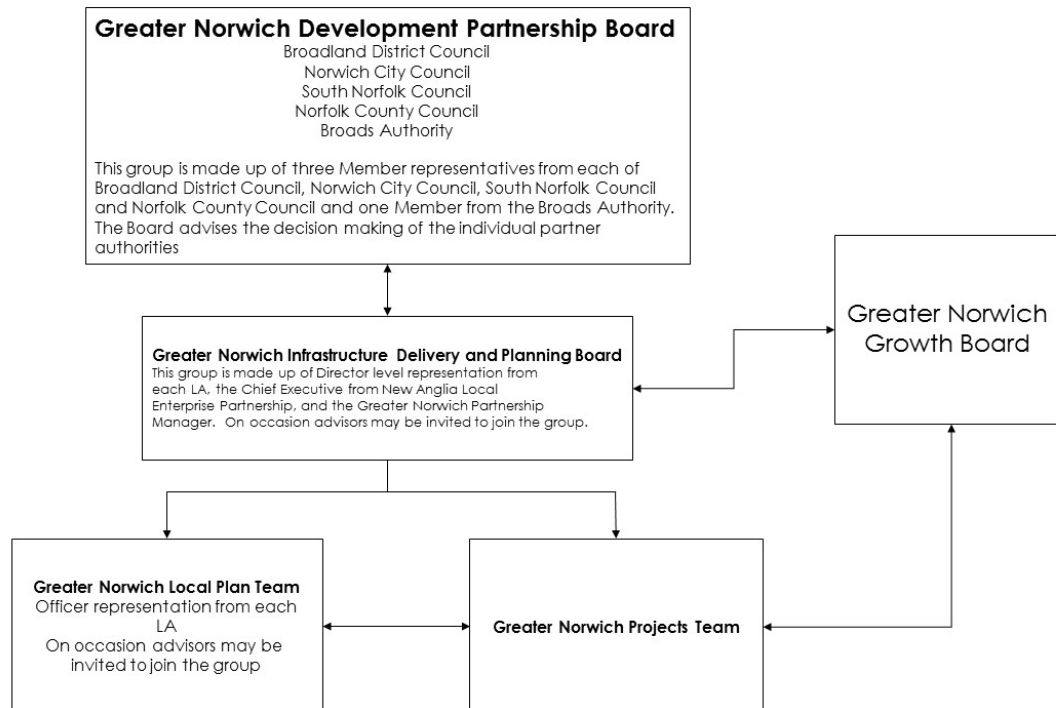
Greater Norwich Development Partnership Board
Broadland District Council
Norwich City Council
South Norfolk Council
Norfolk County Council
Broads Authority

This group is made up of three Member representatives from each of Broadland District Council, Norwich City Council, South Norfolk Council and Norfolk County Council and one Member from the Broads Authority. The Board advises the decision making of the individual partner authorities

Greater Norwich Growth Board

Greater Norwich Infrastructure Delivery and Planning Board
This group is made up of Director level representation from each LA, the Chief Executive from New Anglia Local Enterprise Partnership, and the Greater Norwich Partnership Manager. On occasion advisors may be invited to join the group.

Greater Norwich Local Plan Team
Officer representation from each LA
On occasion advisors may be invited to join the group

Greater Norwich Projects Team